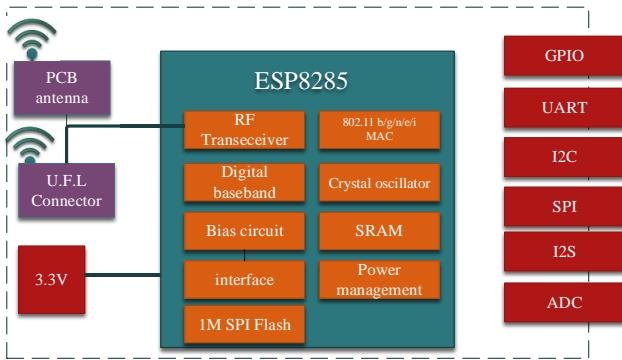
PCB antenna

U.F.L Connector

3.3V

ESP8285

RF Transeceiver

802.11 b/g/n/e/i MAC

Digital baseband

Crystal oscillator

Bias circuit

SRAM

interface

Power management

1M SPI Flash

GPIO

UART

I2C

SPI

I2S

ADC